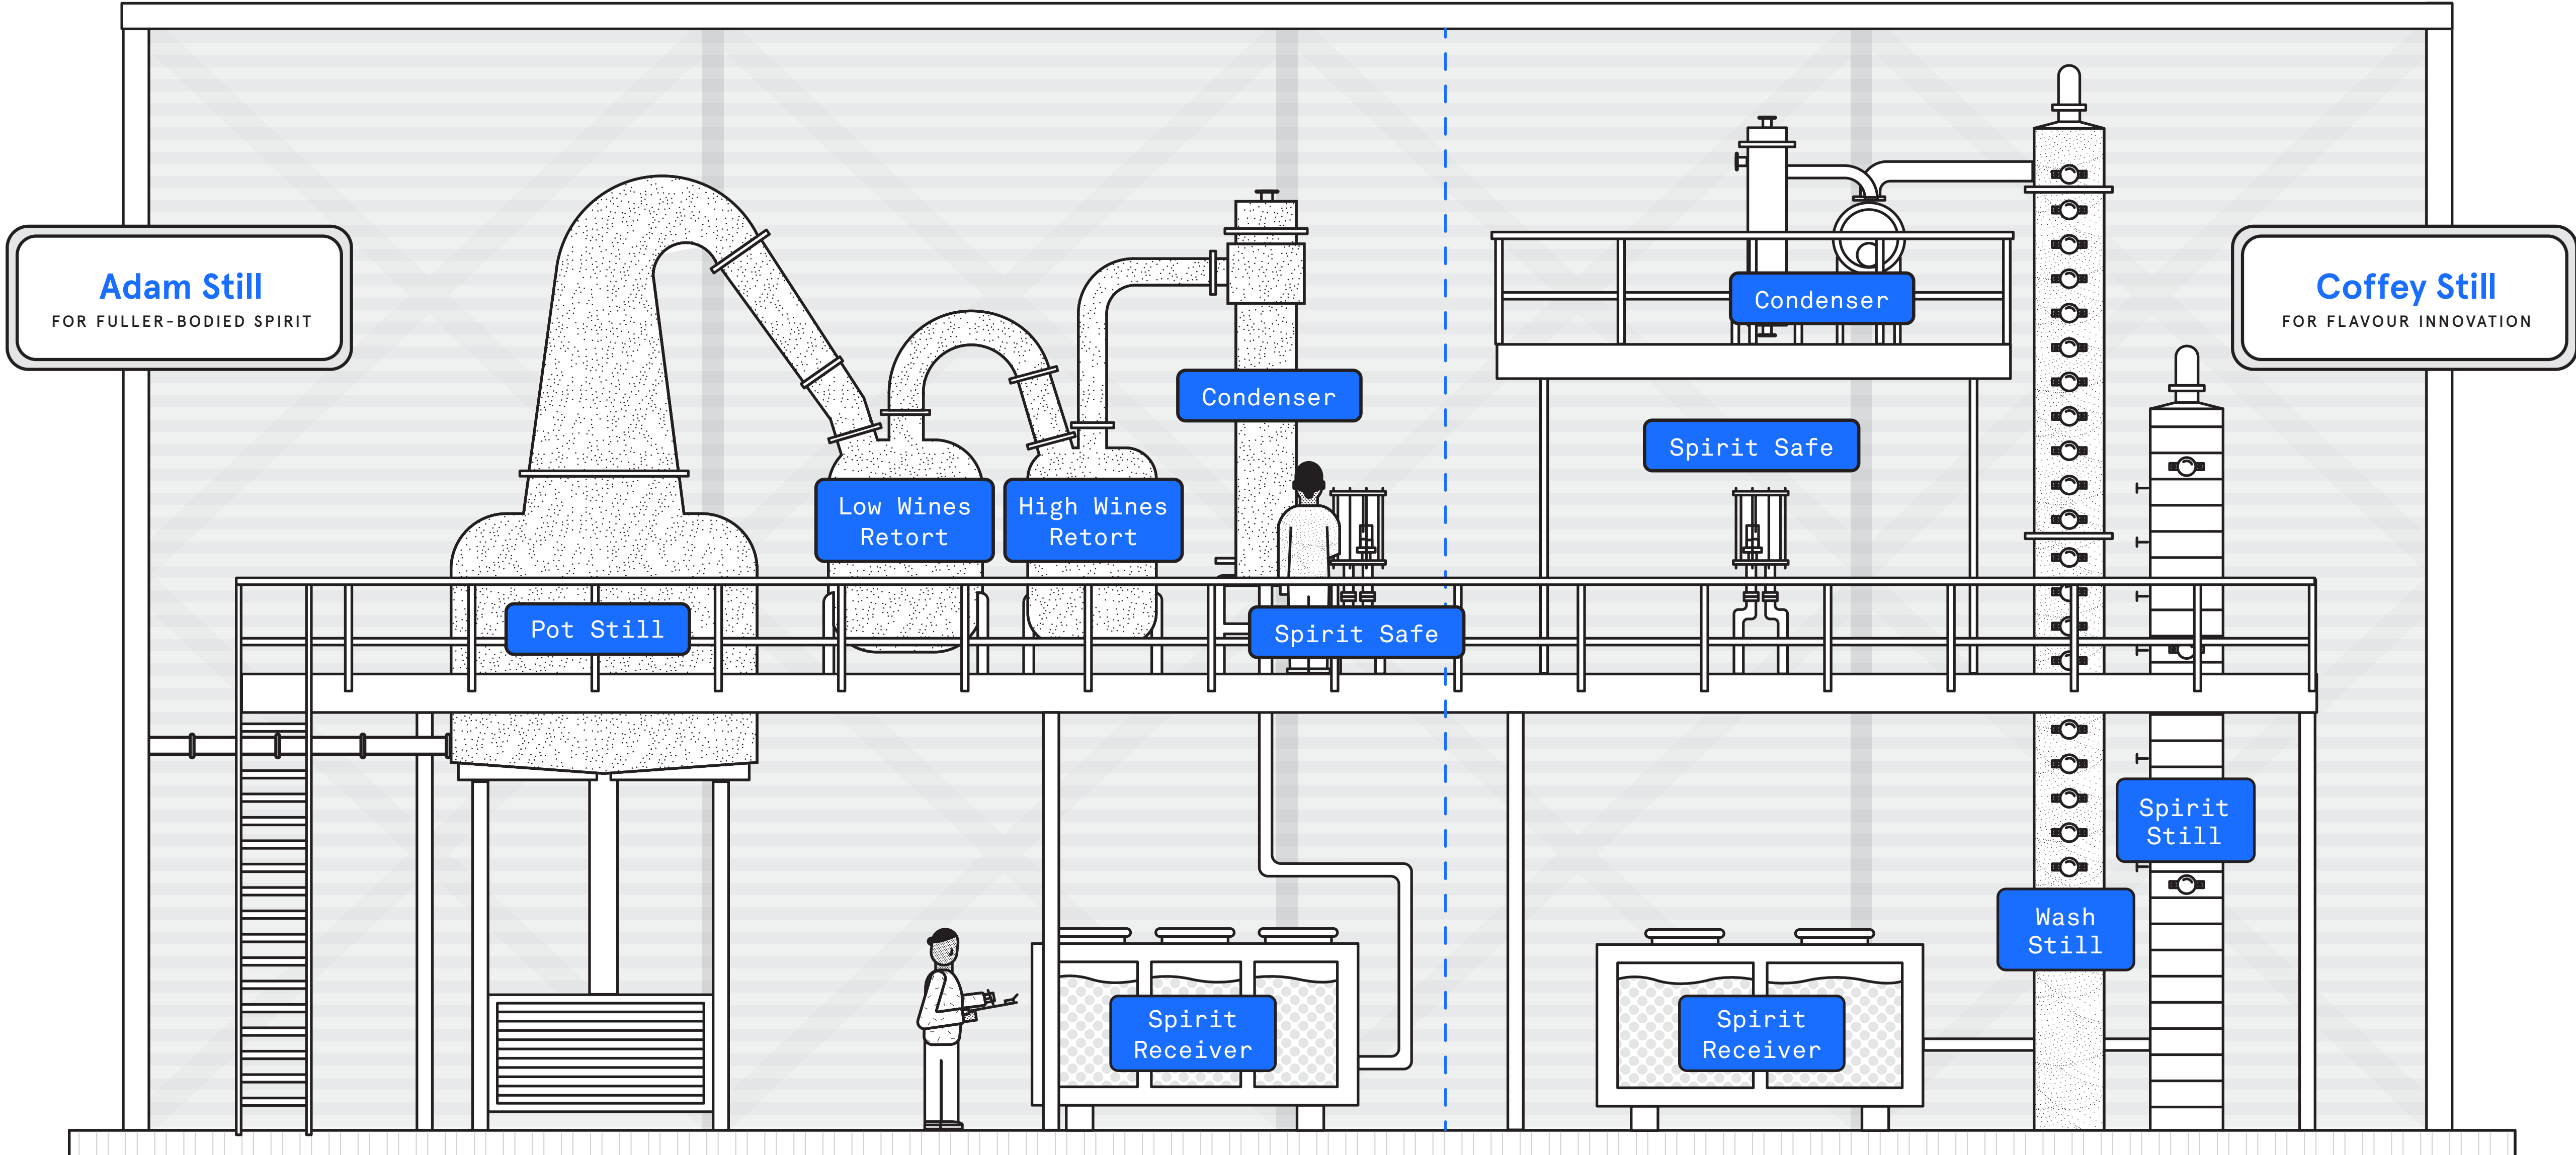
Adam Still
FOR FULLER-BODIED SPIRIT

Pot Still

Low Wines Retort

High Wines Retort

Condenser

Spirit Safe

Spirit Receiver

Coffey Still
FOR FLAVOUR INNOVATION

Condenser

Spirit Safe

Spirit Still

Wash Still

Spirit Receiver